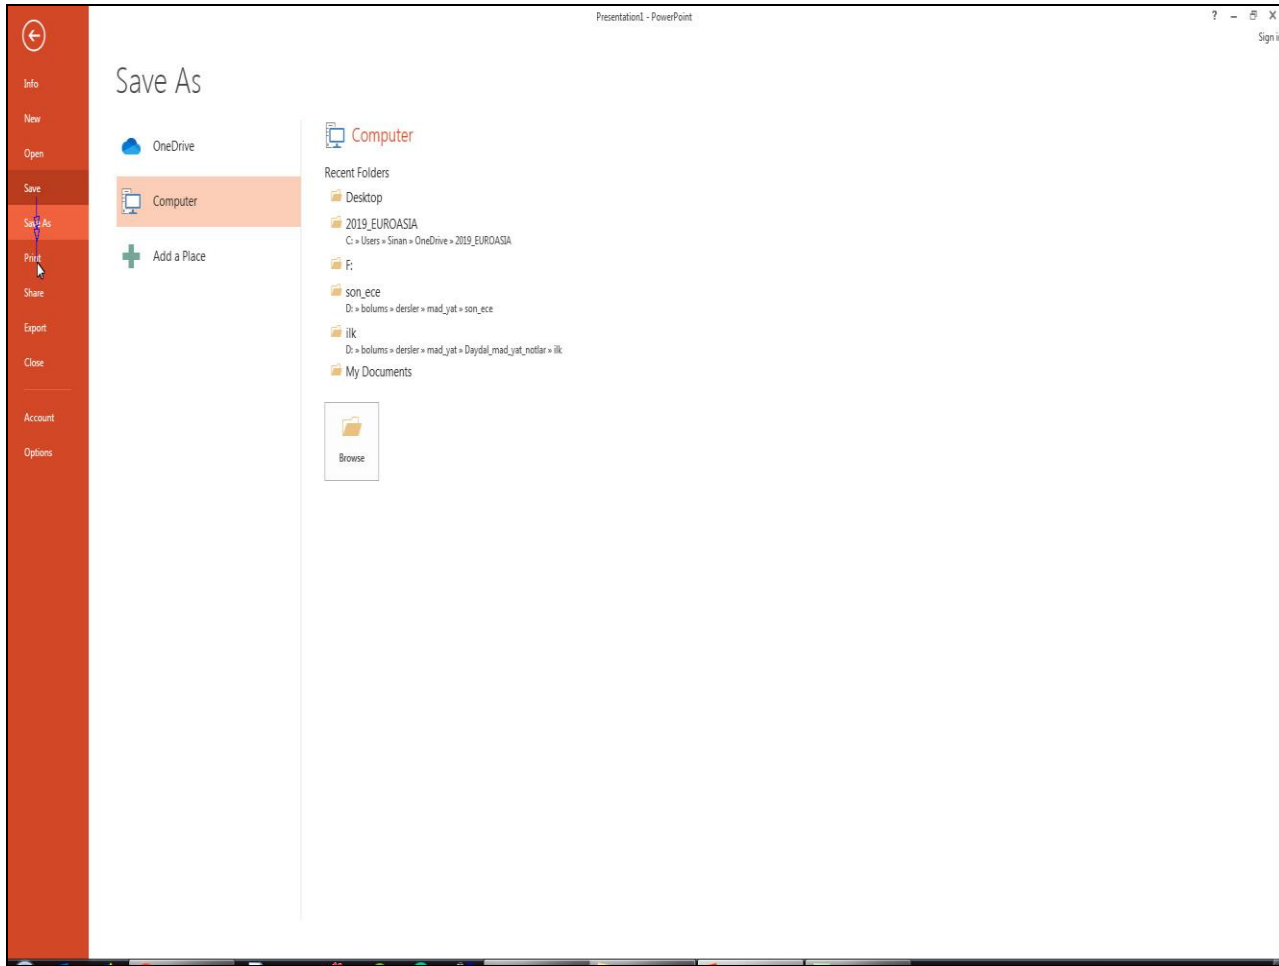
Presentation1 - PowerPoint

? – X
Sign i

Info
New
Open
Save
Save As
Print
Share
Export
Close
Account
Options

Save As

OneDrive
Computer
Add a Place

Computer

Recent Folders

Desktop

2019_EUROASIA
C: » Users » Sinan » OneDrive » 2019_EUROASIA

F:

son_ece
D: » bolums » dersler » mad_yat » son_ece

ilk
D: » bolums » dersler » mad_yat » Daydal_mad_yat_notlar » ilk

My Documents

Browse